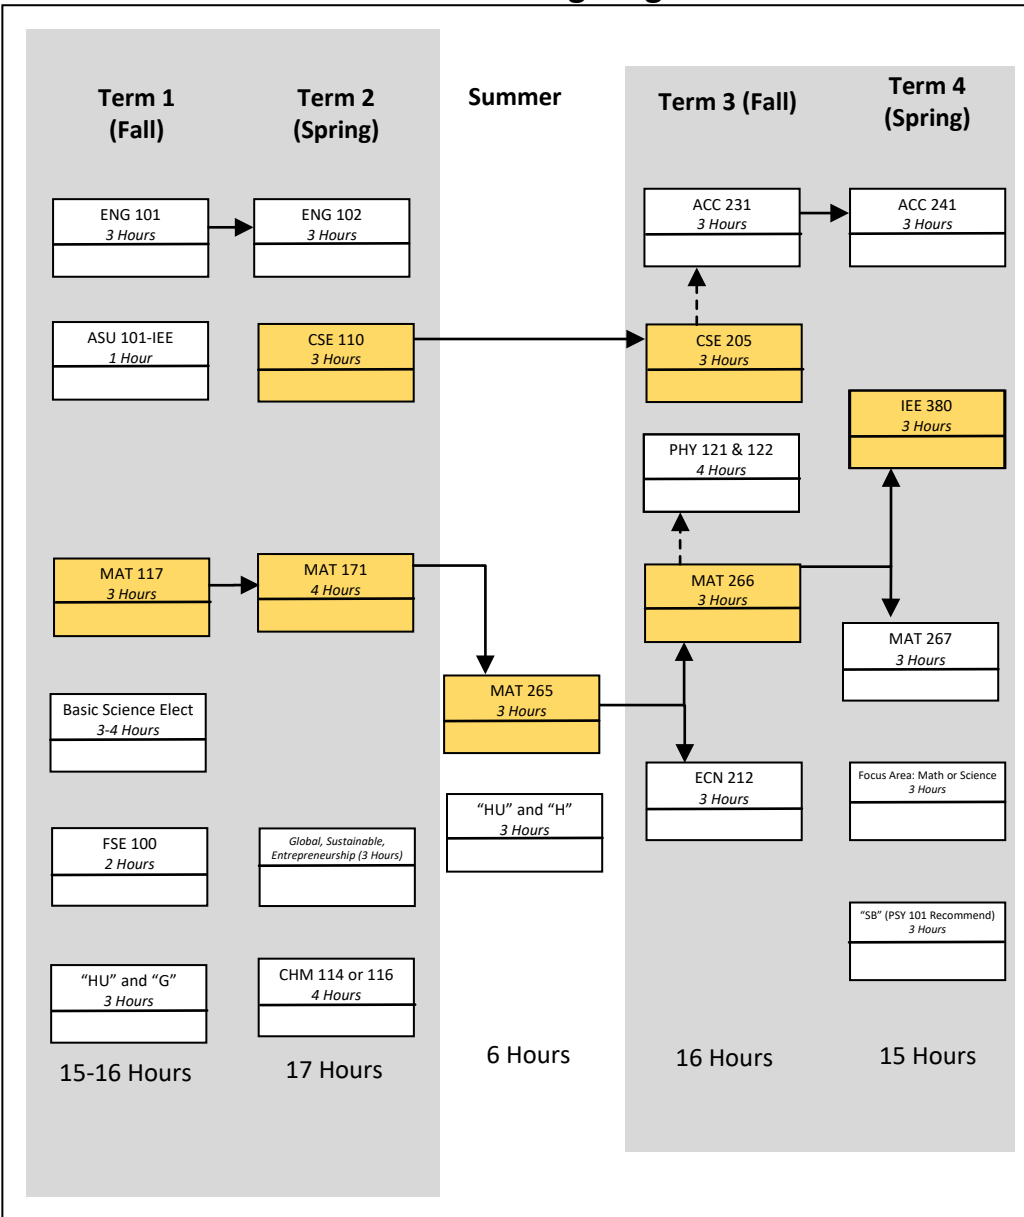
Term 1 (Fall)

ENG 101
3 Hours

ASU 101-IEE
1 Hour

MAT 117
3 Hours

Basic Science Elect
3-4 Hours

FSE 100
2 Hours

"HU" and "G"
3 Hours

15-16 Hours

Term 2 (Spring)

ENG 102
3 Hours

CSE 110
3 Hours

MAT 171
4 Hours

Global, Sustainable, Entrepreneurship (3 Hours)

CHM 114 or 116
4 Hours

17 Hours

Summer

MAT 265
3 Hours

"HU" and "H"
3 Hours

6 Hours

Term 3 (Fall)

ACC 231
3 Hours

CSE 205
3 Hours

PHY 121 & 122
4 Hours

MAT 266
3 Hours

ECN 212
3 Hours

16 Hours

Term 4 (Spring)

ACC 241
3 Hours

IEE 380
3 Hours

MAT 267
3 Hours

Focus Area: Math or Science
3 Hours

"SB" (PSY 101 Recommend)
3 Hours

15 Hours